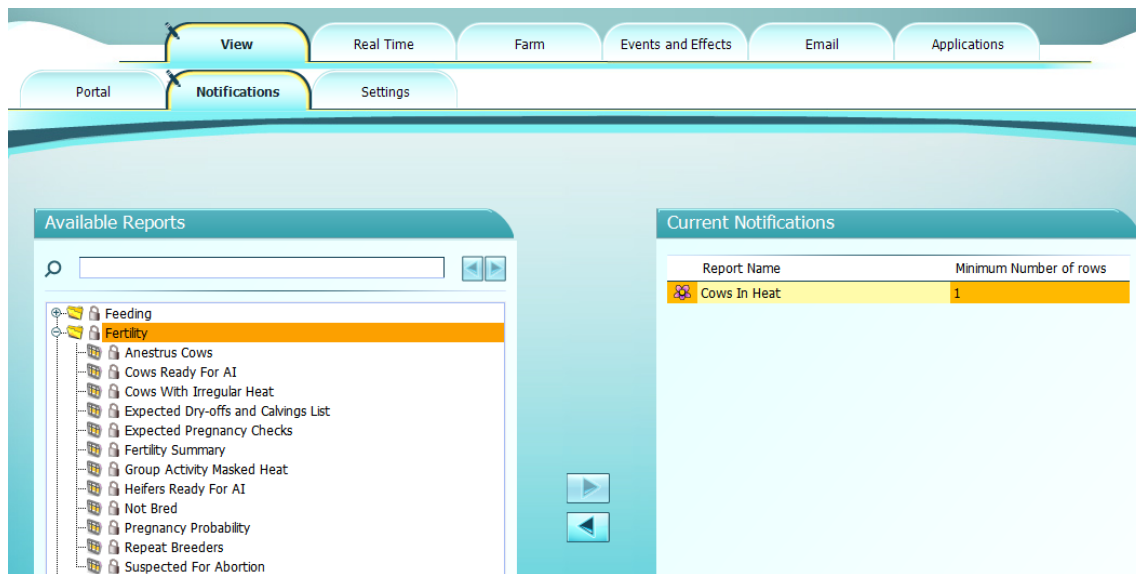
View | Real Time | Farm | Events and Effects | Email | Applications

Portal | Notifications | Settings

Available Reports

Feeding
Fertility
Anestrus Cows
Cows Ready For AI
Cows With Irregular Heat
Expected Dry-offs and Calvings List
Expected Pregnancy Checks
Fertility Summary
Group Activity Masked Heat
Heifers Ready For AI
Not Bred
Pregnancy Probability
Repeat Breeders
Suspected For Abortion

Current Notifications

| Report Name | Minimum Number of rows |
|---|---|
| Cows In Heat | 1 |